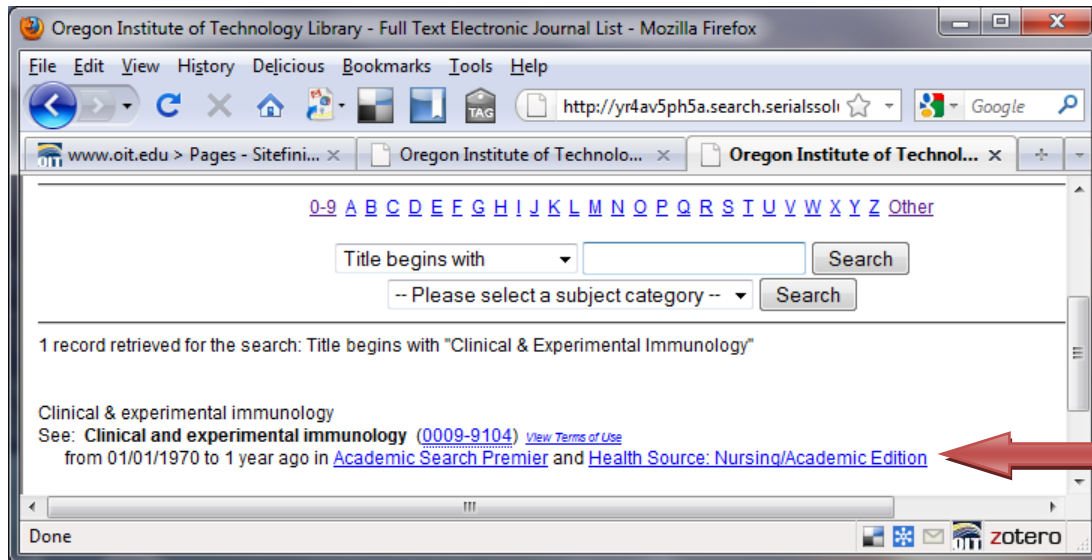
Oregon Institute of Technology Library - Full Text Electronic Journal List - Mozilla Firefox

File Edit View History Delicious Bookmarks Tools Help

TAG

http://yr4av5ph5a.search.serialssol

Google

www.oit.edu > Pages - Sitefini... × | Oregon Institute of Technolo... × | Oregon Institute of Technol... ×

0-9 A B C D E F G H I J K L M N O P Q R S T U V W X Y Z Other

Title begins with | Search

-- Please select a subject category -- | Search

1 record retrieved for the search: Title begins with "Clinical & Experimental Immunology"

Clinical & experimental immunology
See: **Clinical and experimental immunology** (0009-9104) View Terms of Use
from 01/01/1970 to 1 year ago in Academic Search Premier and Health Source: Nursing/Academic Edition

III

Done

zotero